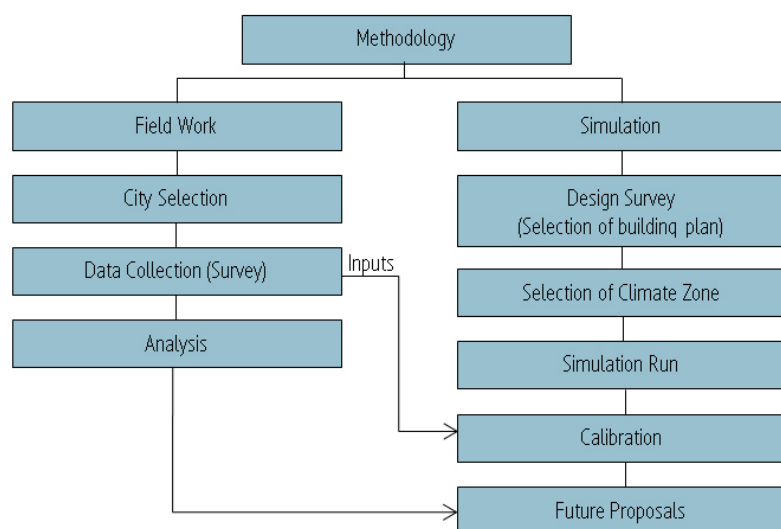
Methodology

Field Work

City Selection

Data Collection (Survey)

Analysis

Inputs

Simulation

Design Survey (Selection of building plan)

Selection of Climate Zone

Simulation Run

Calibration

Future Proposals